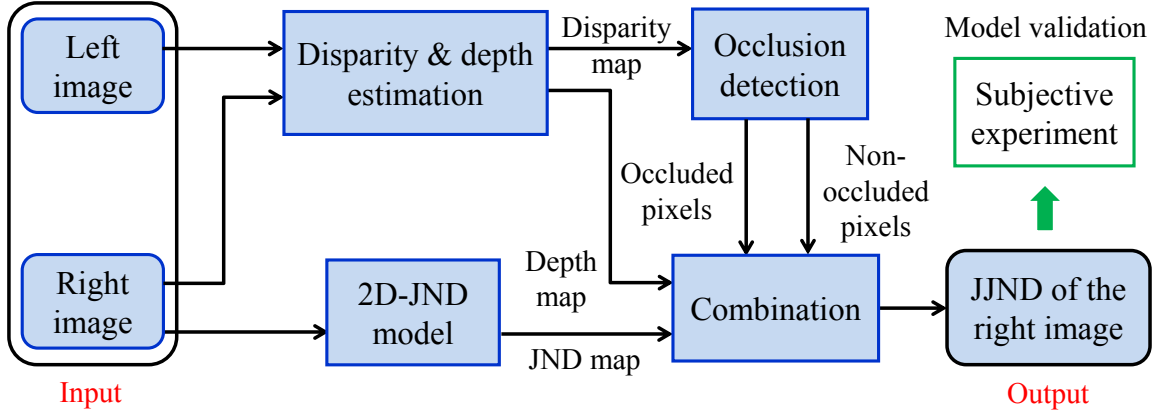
Left image

Right image

Input

Disparity & depth estimation

Disparity map

Occlusion detection

Model validation

Subjective experiment

Occluded pixels

Non-occluded pixels

2D-JND model

Depth map

Combination

JND map

JJND of the right image

Output